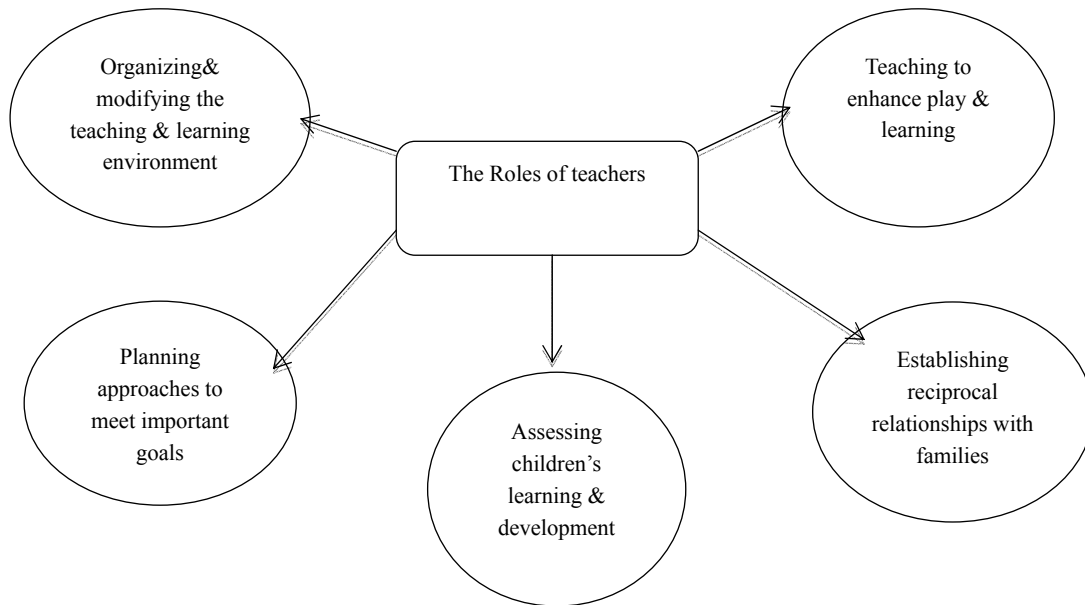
Organizing& modifying the teaching & learning environment

Teaching to enhance play & learning

The Roles of teachers

Planning approaches to meet important goals

Assessing children's learning & development

Establishing reciprocal relationships with families